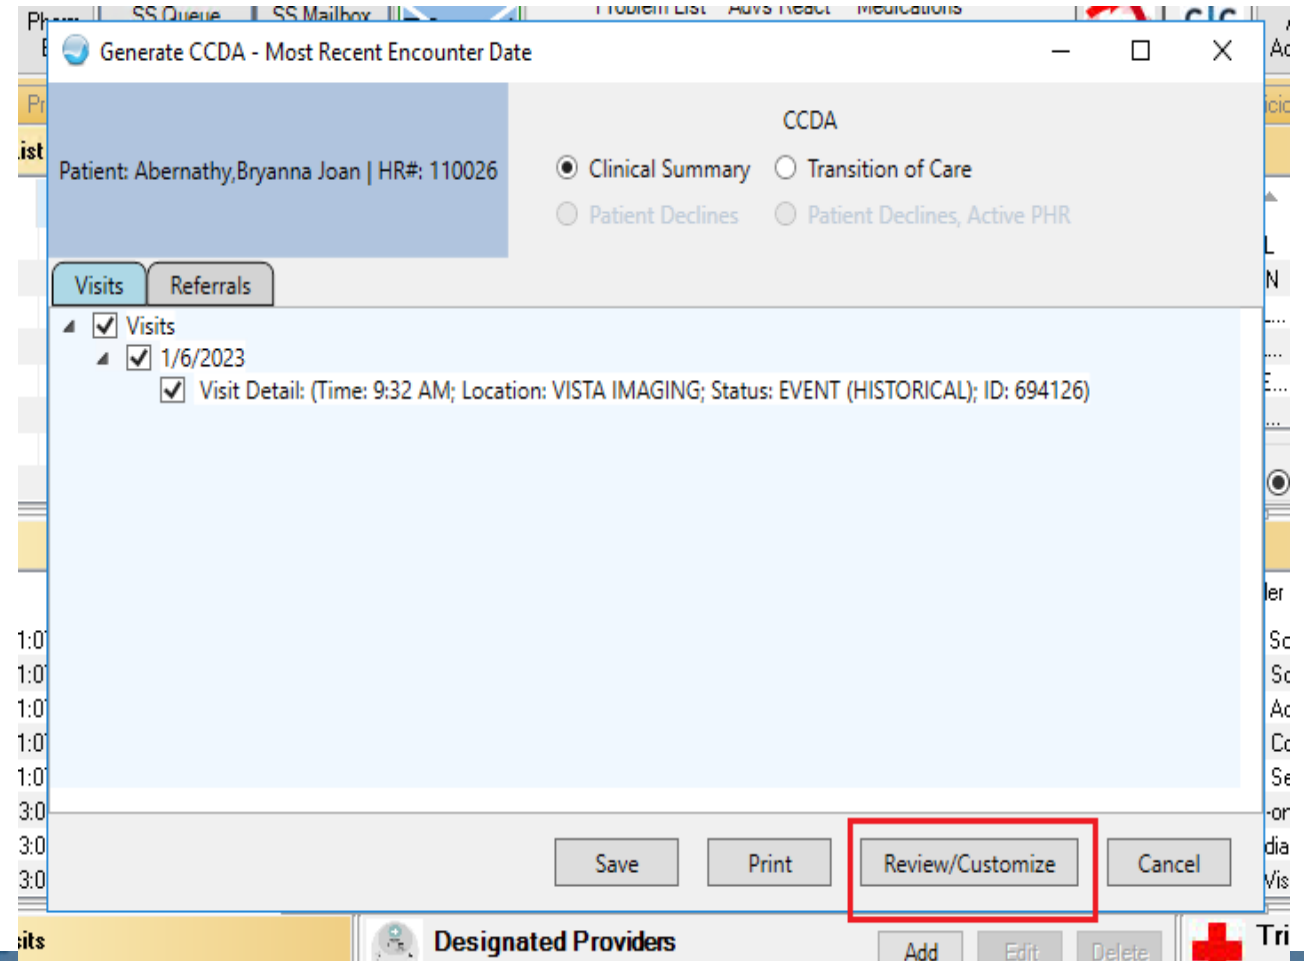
Generate CCDA - Most Recent Encounter Date

Patient: Abernathy,Bryanna Joan | HR#: 110026

CCDA

Clinical Summary
Transition of Care
Patient Declines
Patient Declines, Active PHR

Visits
Referrals

Visits
1/6/2023
Visit Detail: (Time: 9:32 AM; Location: VISTA IMAGING; Status: EVENT (HISTORICAL); ID: 694126)

Save
Print
Review/Customize
Cancel

Designated Providers
Add
Edit
Delete